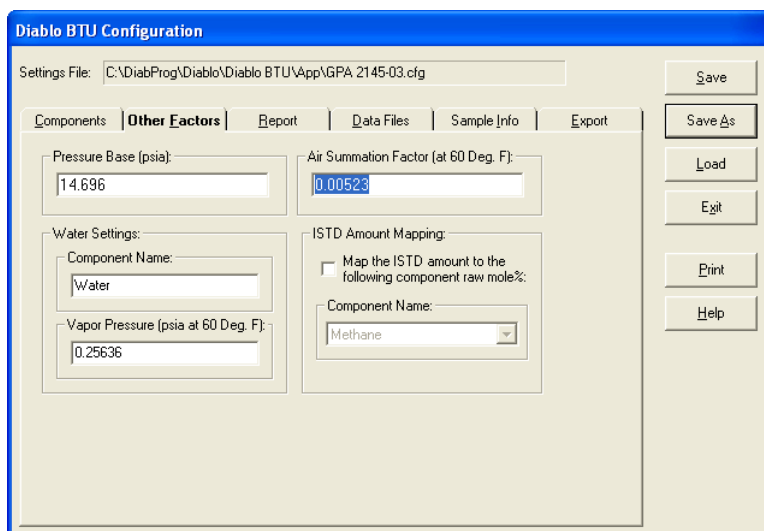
Diablo BTU Configuration

Settings File: C:\DiabProg\Diablo\Diablo BTU\App\GPA 2145-03.cfg

Save
Save As
Load
Exit
Print
Help

Components | Other Factors | Report | Data Files | Sample Info | Export

Pressure Base (psia):
14.696

Air Summation Factor (at 60 Deg. F):
0.00523

Water Settings:
Component Name:
Water
Vapor Pressure (psia at 60 Deg. F):
0.25636

ISTD Amount Mapping:
Map the ISTD amount to the following component raw mole%:
Component Name:
Methane